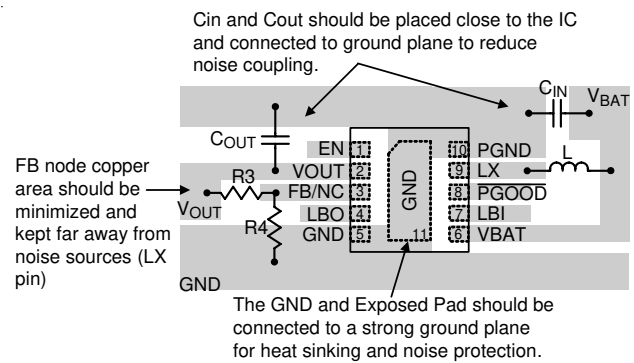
Cin and Cout should be placed close to the IC and connected to ground plane to reduce noise coupling.

$C_{IN}$
$V_{BAT}$
$C_{OUT}$
EN 1
VOUT 2
FB/NC 3
LBO 4
GND 5
10 PGND
9 LX
8 PGOOD
7 LBI
6 VBAT
GND
11
L
R3
R4
$V_{OUT}$

FB node copper area should be minimized and kept far away from noise sources (LX pin)

GND

The GND and Exposed Pad should be connected to a strong ground plane for heat sinking and noise protection.